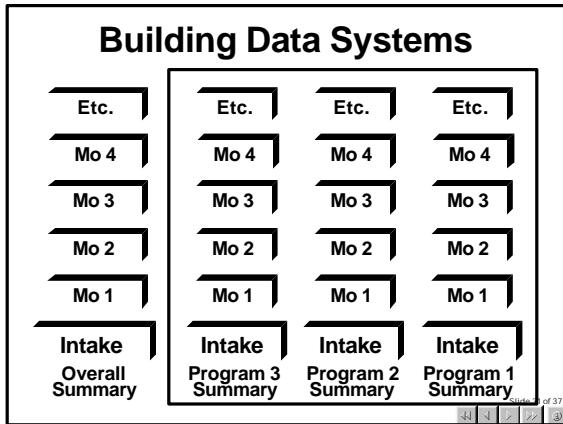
Building Data Systems

Etc.
Mo 4
Mo 3
Mo 2
Mo 1
Intake
Overall Summary

Etc.
Mo 4
Mo 3
Mo 2
Mo 1
Intake
Program 3 Summary

Etc.
Mo 4
Mo 3
Mo 2
Mo 1
Intake
Program 2 Summary

Etc.
Mo 4
Mo 3
Mo 2
Mo 1
Intake
Program 1 Summary

Slide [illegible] of 37